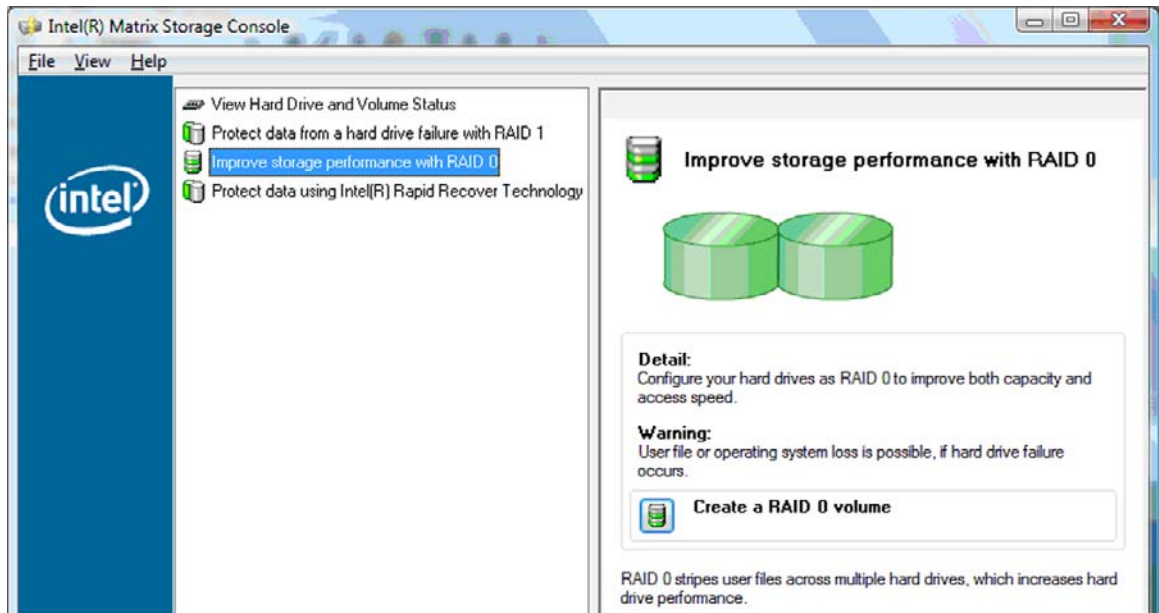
Intel(R) Matrix Storage Console

File View Help

intel

View Hard Drive and Volume Status
Protect data from a hard drive failure with RAID 1
Improve storage performance with RAID 0
Protect data using Intel(R) Rapid Recover Technology

Improve storage performance with RAID 0

Detail:
Configure your hard drives as RAID 0 to improve both capacity and access speed.

Warning:
User file or operating system loss is possible, if hard drive failure occurs.

Create a RAID 0 volume

RAID 0 stripes user files across multiple hard drives, which increases hard drive performance.